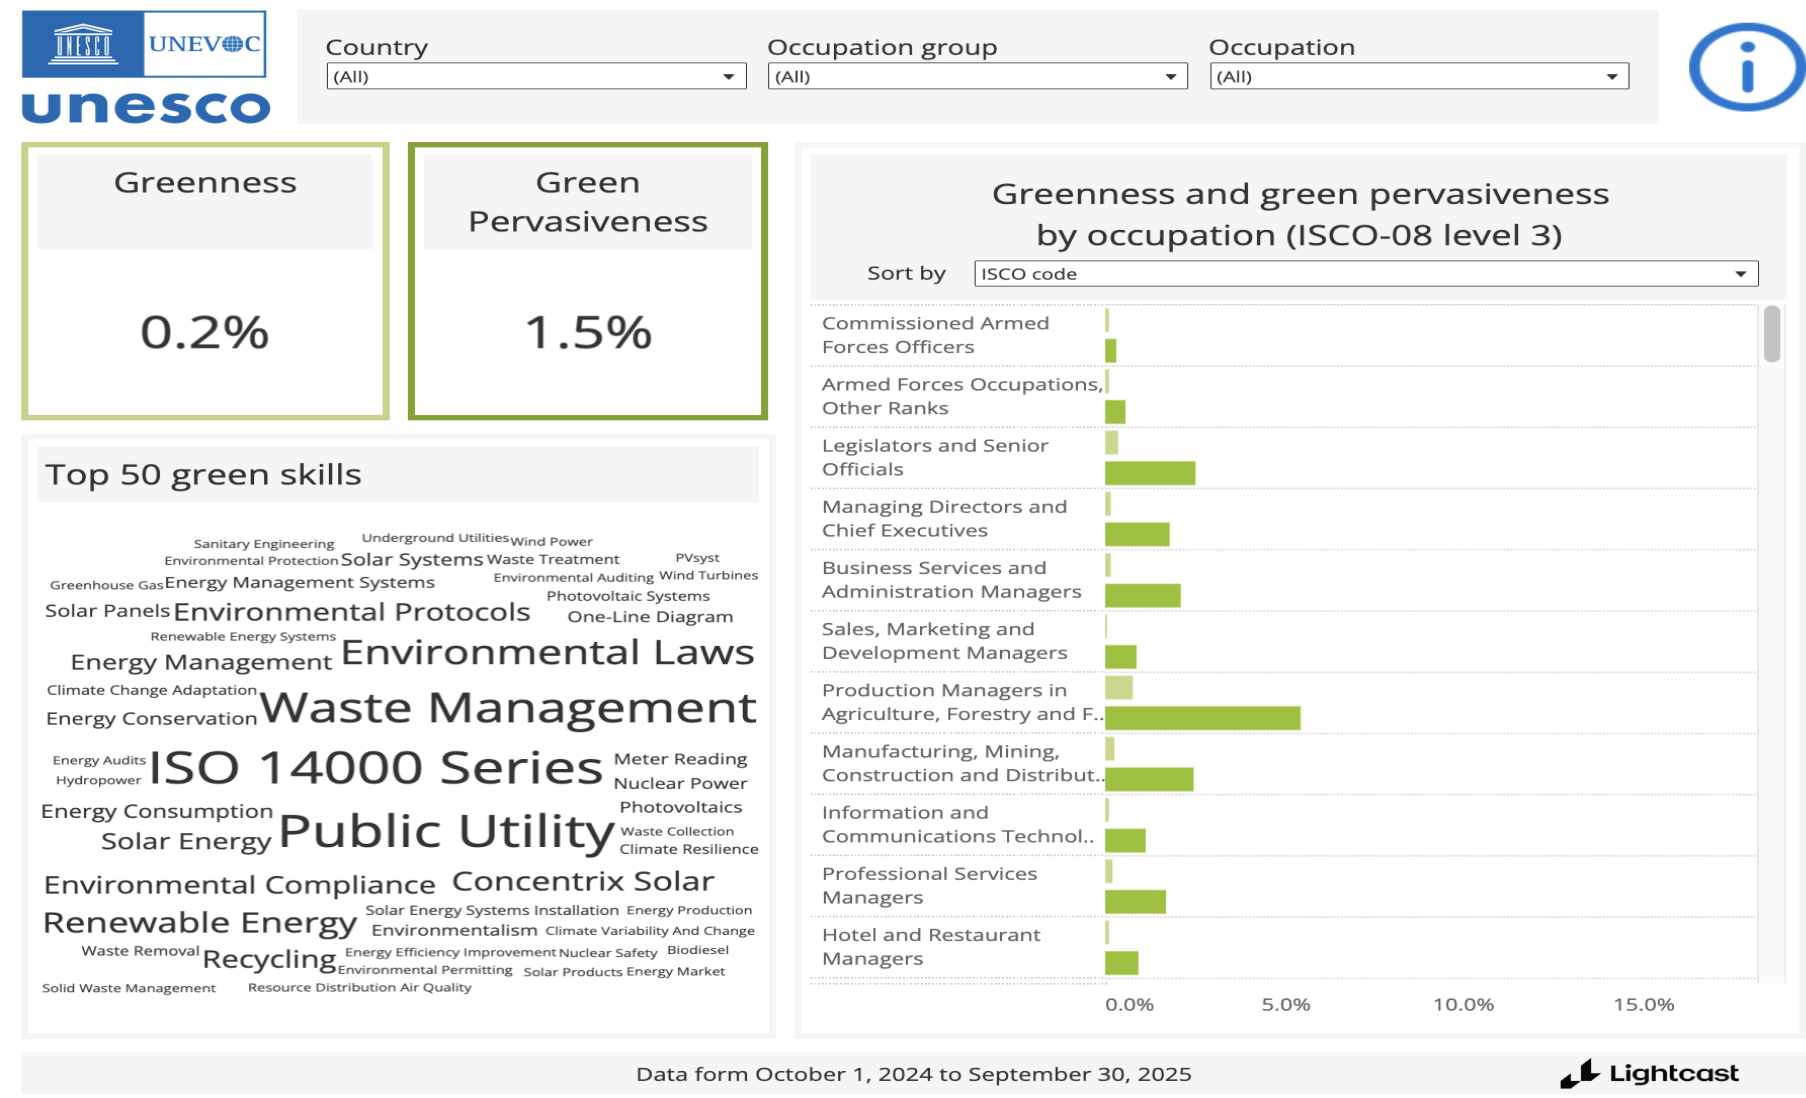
UNESCO UNEVOC
unesco

Country
(All)

Occupation group
(All)

Occupation
(All)

Greenness
0.2%

Green Pervasiveness
1.5%

Top 50 green skills

Sanitary Engineering Underground Utilities Wind Power
Environmental Protection Solar Systems Waste Treatment PVsyst
Greenhouse Gas Energy Management Systems Environmental Auditing Wind Turbines
Photovoltaic Systems
Solar Panels Environmental Protocols One-Line Diagram
Renewable Energy Systems
Energy Management Environmental Laws
Climate Change Adaptation
Energy Conservation Waste Management
Energy Audits Hydropower ISO 14000 Series Meter Reading Nuclear Power
Energy Consumption Photovoltaics
Solar Energy Public Utility Waste Collection Climate Resilience
Environmental Compliance Concentrix Solar
Renewable Energy Solar Energy Systems Installation Energy Production
Environmentalism Climate Variability And Change
Waste Removal Recycling Energy Efficiency Improvement Nuclear Safety Biodiesel
Environmental Permitting Solar Products Energy Market
Solid Waste Management Resource Distribution Air Quality

Greenness and green pervasiveness by occupation (ISCO-08 level 3)

Sort by ISCO code

Commissioned Armed Forces Officers
Armed Forces Occupations, Other Ranks
Legislators and Senior Officials
Managing Directors and Chief Executives
Business Services and Administration Managers
Sales, Marketing and Development Managers
Production Managers in Agriculture, Forestry and F..
Manufacturing, Mining, Construction and Distribut..
Information and Communications Technol..
Professional Services Managers
Hotel and Restaurant Managers

0.0% 5.0% 10.0% 15.0%

Data form October 1, 2024 to September 30, 2025

Lightcast